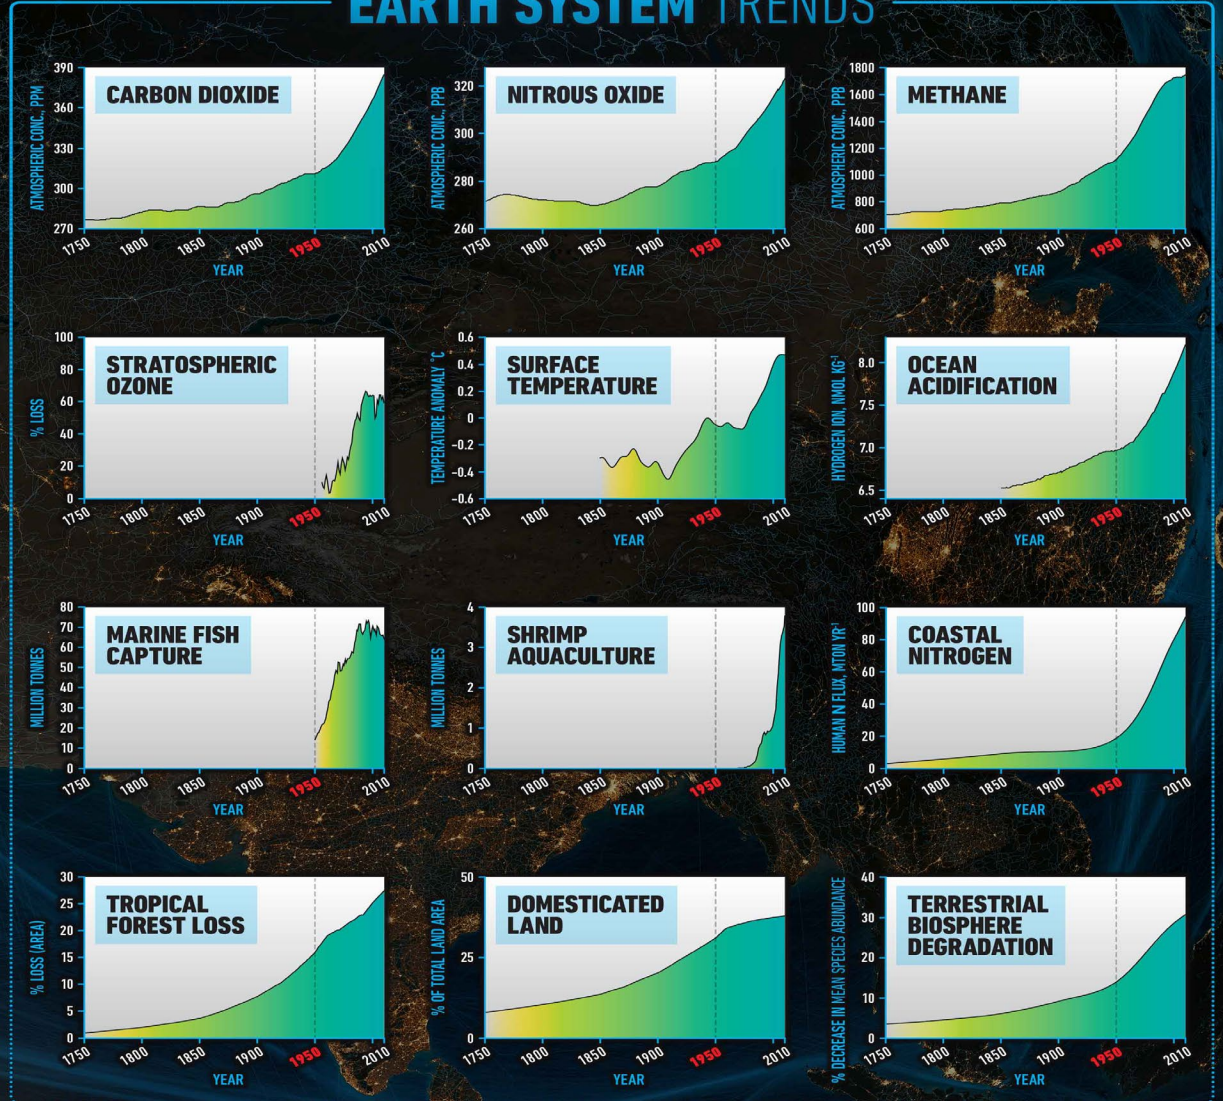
EARTH SYSTEM TRENDS

CARBON DIOXIDE
ATMOSPHERIC CONC., PPM
390 360 330 300 270
1750 1800 1850 1900 1950 2010
YEAR

NITROUS OXIDE
ATMOSPHERIC CONC., PPB
320 300 280 260
1750 1800 1850 1900 1950 2010
YEAR

METHANE
ATMOSPHERIC CONC., PPB
1800 1600 1400 1200 1000 800 600
1750 1800 1850 1900 1950 2010
YEAR

STRATOSPHERIC OZONE
% LOSS
100 80 60 40 20 0
1750 1800 1850 1900 1950 2010
YEAR

SURFACE TEMPERATURE
TEMPERATURE ANOMALY °C
0.6 0.4 0.2 0 -0.2 -0.4 -0.6
1750 1800 1850 1900 1950 2010
YEAR

OCEAN ACIDIFICATION
HYDROGEN ION, NMOL KG$^{-1}$
8.0 7.5 7.0 6.5
1750 1800 1850 1900 1950 2010
YEAR

MARINE FISH CAPTURE
MILLION TONNES
80 70 60 50 40 30 20 10 0
1750 1800 1850 1900 1950 2010
YEAR

SHRIMP AQUACULTURE
MILLION TONNES
4 3 2 1 0
1750 1800 1850 1900 1950 2010
YEAR

COASTAL NITROGEN
HUMAN N FLUX, MTON YR$^{-1}$
100 80 60 40 20 0
1750 1800 1850 1900 1950 2010
YEAR

TROPICAL FOREST LOSS
% LOSS (AREA)
30 25 20 15 10 5 0
1750 1800 1850 1900 1950 2010
YEAR

DOMESTICATED LAND
% OF TOTAL LAND AREA
50 25 0
1750 1800 1850 1900 1950 2010
YEAR

TERRESTRIAL BIOSPHERE DEGRADATION
% DECREASE IN MEAN SPECIES ABUNDANCE
40 30 20 10 0
1750 1800 1850 1900 1950 2010
YEAR